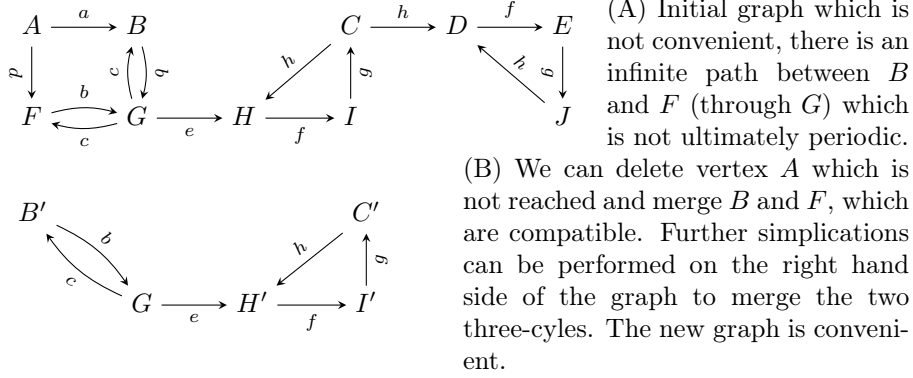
$A \xrightarrow{a} B$

$d$ $c$ $b$

$F$ $b$ $c$ $G \xrightarrow{e} H \xrightarrow{f} I$

$h$ $g$

$C \xrightarrow{h} D \xrightarrow{f} E$

$h$ $g$

$J$

(A) Initial graph which is not convenient, there is an infinite path between $B$ and $F$ (through $G$) which is not ultimately periodic.

$B'$ $b$ $c$ $G \xrightarrow{e} H' \xrightarrow{f} I'$

$C'$ $h$ $g$

(B) We can delete vertex $A$ which is not reached and merge $B$ and $F$, which are compatible. Further simplications can be performed on the right hand side of the graph to merge the two three-cyles. The new graph is convenient.